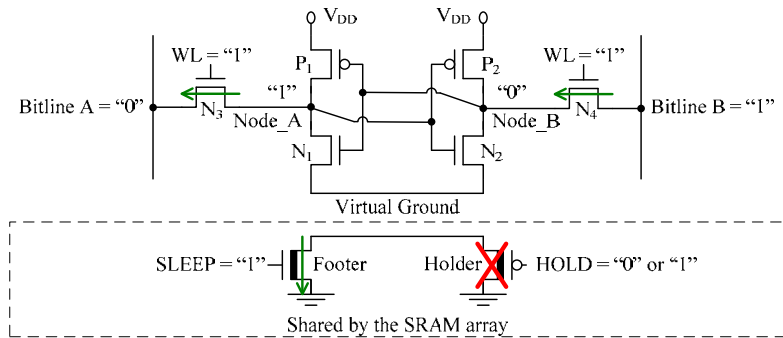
$V_{DD}$
$V_{DD}$
WL = "1"
$P_1$
$P_2$
WL = "1"
"1"
"0"
Bitline A = "0"
$N_3$
Node_A
Node_B
$N_4$
Bitline B = "1"
$N_1$
$N_2$
Virtual Ground
SLEEP = "1"
Footer
Holder
HOLD = "0" or "1"
Shared by the SRAM array